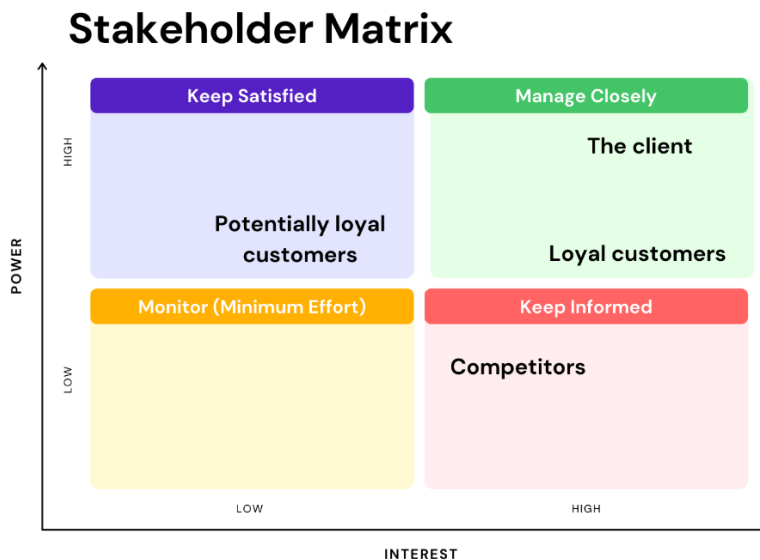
Stakeholder Matrix

POWER

HIGH

LOW

Keep Satisfied

Potentially loyal customers

Manage Closely

The client

Loyal customers

Monitor (Minimum Effort)

Keep Informed

Competitors

LOW

HIGH

INTEREST